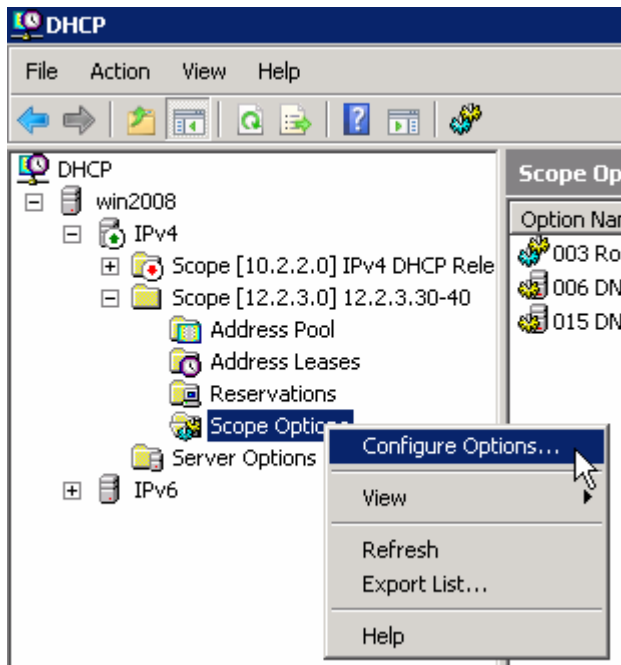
DHCP

File Action View Help

DHCP
win2008
IPv4
Scope [10.2.2.0] IPv4 DHCP Rele
Scope [12.2.3.0] 12.2.3.30-40
Address Pool
Address Leases
Reservations
Scope Optio
Server Options
IPv6

Scope Op
Option Nar
003 Ro
006 DN
015 DN

Configure Options...
View
Refresh
Export List...
Help